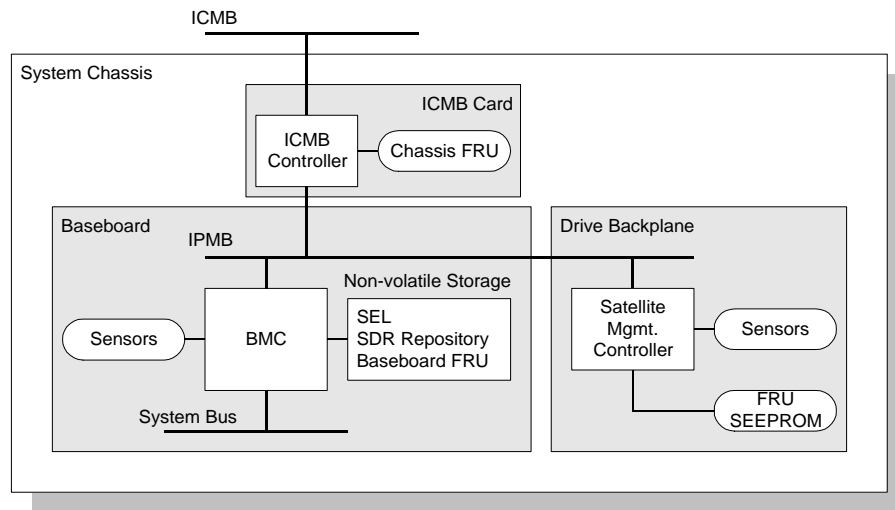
ICMB

System Chassis

ICMB Card

ICMB Controller

Chassis FRU

Baseboard

IPMB

Drive Backplane

Non-volatile Storage

SEL
SDR Repository
Baseboard FRU

Sensors

BMC

Satellite Mgmt. Controller

Sensors

FRU SEEPROM

System Bus